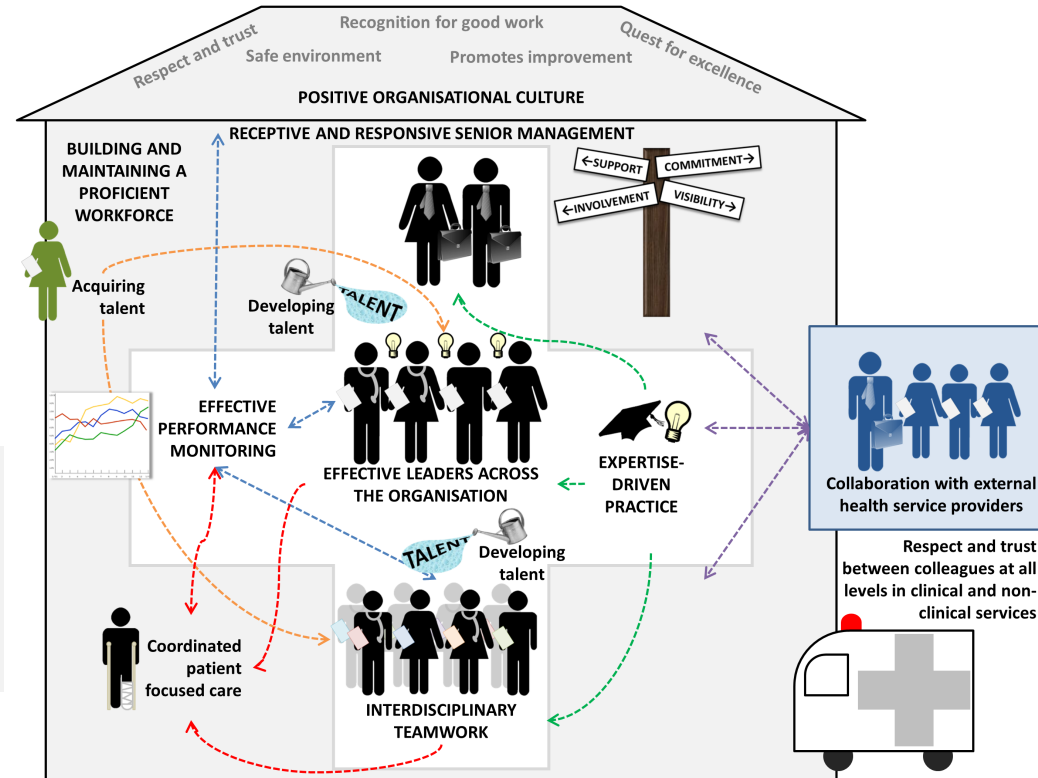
Respect and trust
Recognition for good work
Safe environment
Promotes improvement
Quest for excellence
POSITIVE ORGANISATIONAL CULTURE

RECEPTIVE AND RESPONSIVE SENIOR MANAGEMENT

BUILDING AND MAINTAINING A PROFICIENT WORKFORCE

SUPPORT
COMMITMENT
INVOLVEMENT
VISIBILITY

Acquiring talent

Developing talent
TALENT

EFFECTIVE PERFORMANCE MONITORING

EFFECTIVE LEADERS ACROSS THE ORGANISATION

EXPERTISE-DRIVEN PRACTICE

Collaboration with external health service providers

TALENT
Developing talent

Respect and trust between colleagues at all levels in clinical and non-clinical services

Coordinated patient focused care

INTERDISCIPLINARY TEAMWORK